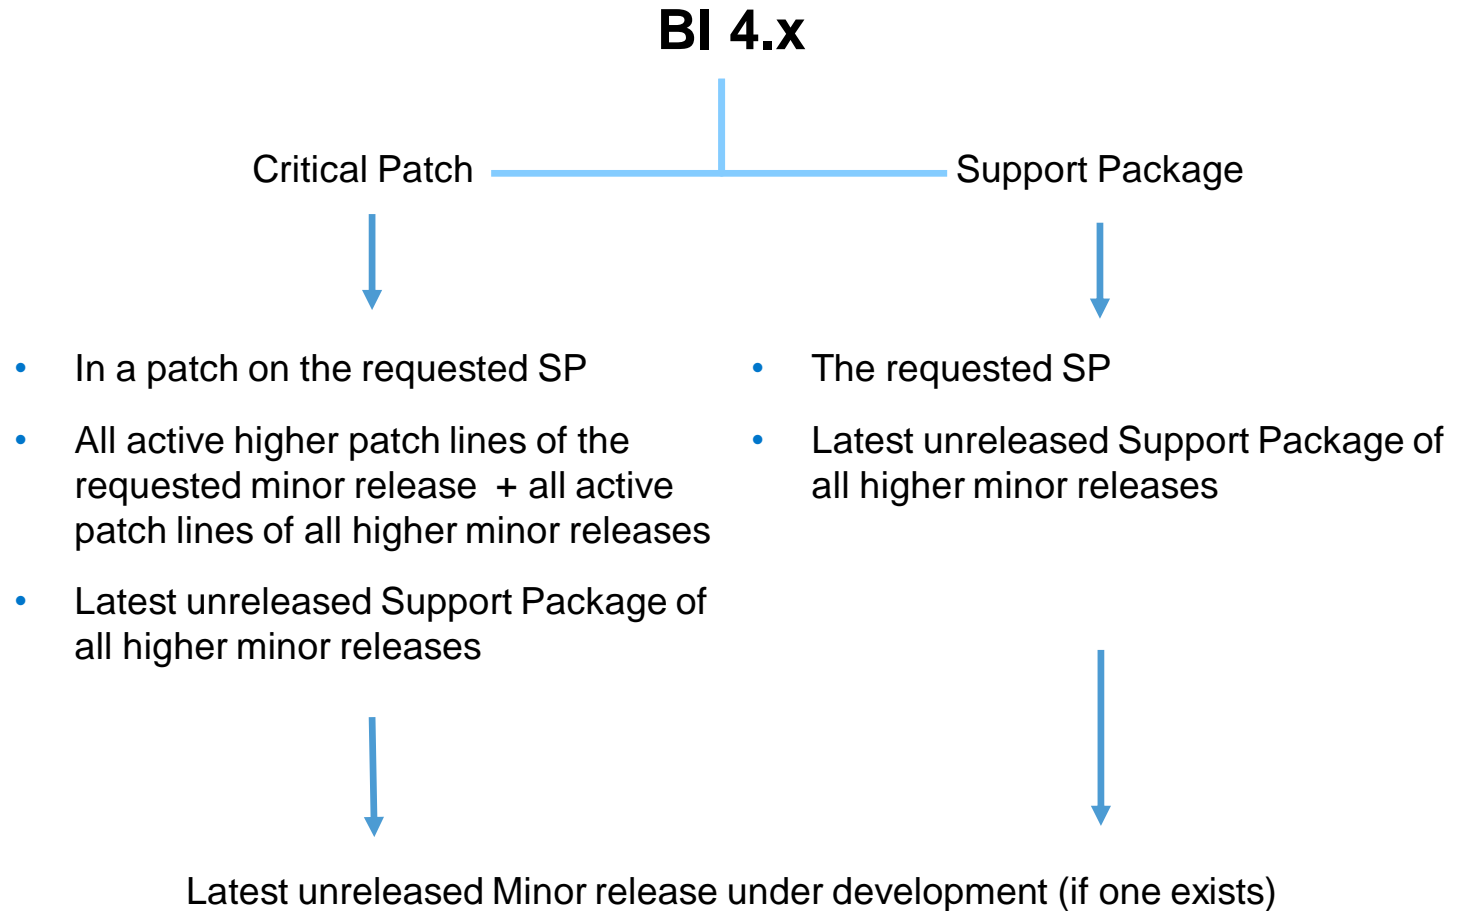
BI 4.x

Critical Patch

Support Package

- In a patch on the requested SP
- All active higher patch lines of the requested minor release + all active patch lines of all higher minor releases
- Latest unreleased Support Package of all higher minor releases

- The requested SP
- Latest unreleased Support Package of all higher minor releases

Latest unreleased Minor release under development (if one exists)